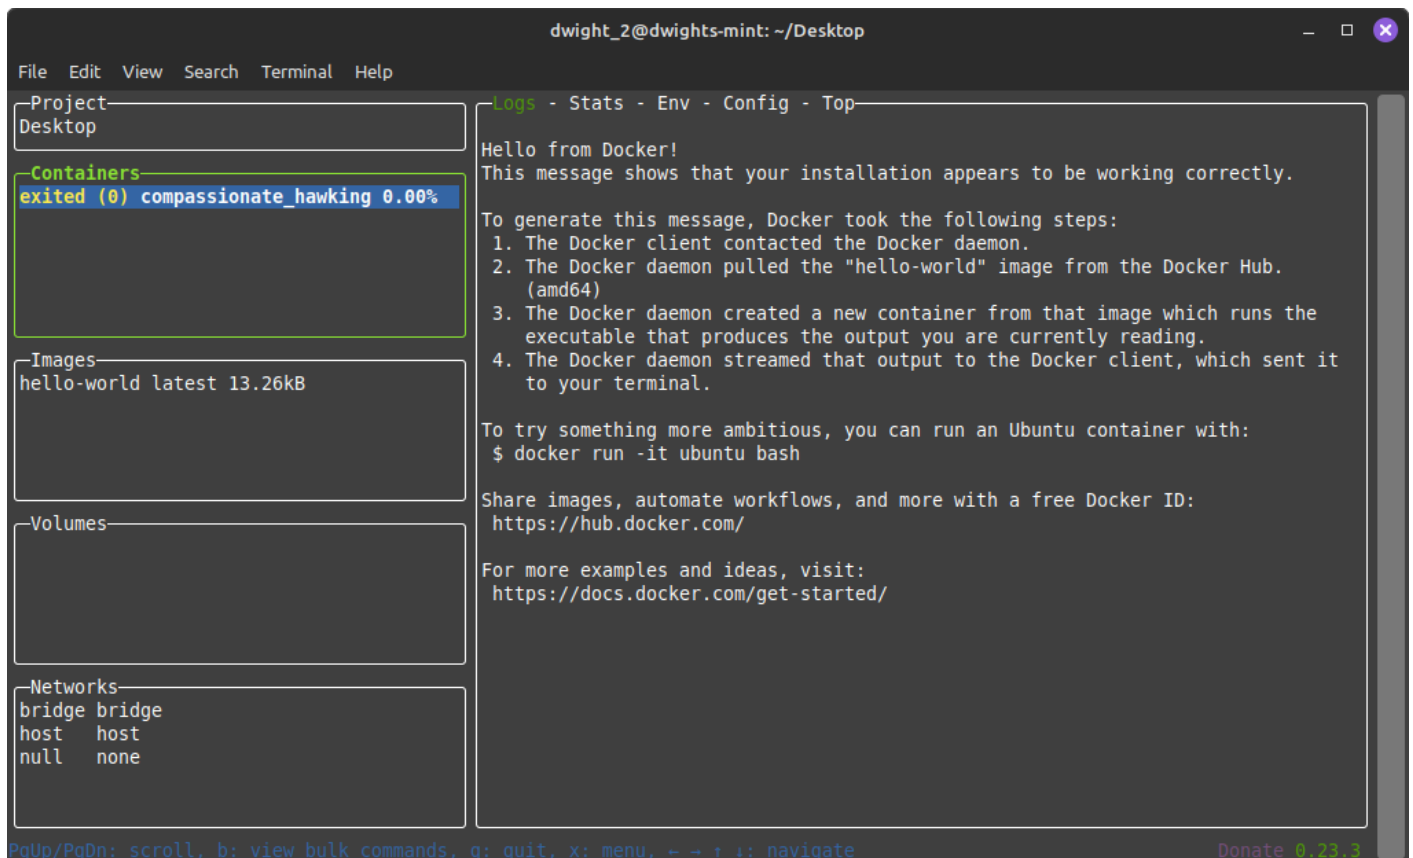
dwight_2@dwights-mint: ~/Desktop

File Edit View Search Terminal Help

Project
Desktop

Containers
exited (0) compassionate_hawking 0.00%

Images
hello-world latest 13.26kB

Volumes

Networks
bridge bridge
host host
null none

Logs - Stats - Env - Config - Top

Hello from Docker!
This message shows that your installation appears to be working correctly.

To generate this message, Docker took the following steps:
1. The Docker client contacted the Docker daemon.
2. The Docker daemon pulled the "hello-world" image from the Docker Hub. (amd64)
3. The Docker daemon created a new container from that image which runs the executable that produces the output you are currently reading.
4. The Docker daemon streamed that output to the Docker client, which sent it to your terminal.

To try something more ambitious, you can run an Ubuntu container with:
$ docker run -it ubuntu bash

Share images, automate workflows, and more with a free Docker ID:
https://hub.docker.com/

For more examples and ideas, visit:
https://docs.docker.com/get-started/

PgUp/PgDn: scroll, b: view bulk commands, q: quit, x: menu, ← → ↑ ↓: navigate

Donate 0.23.3